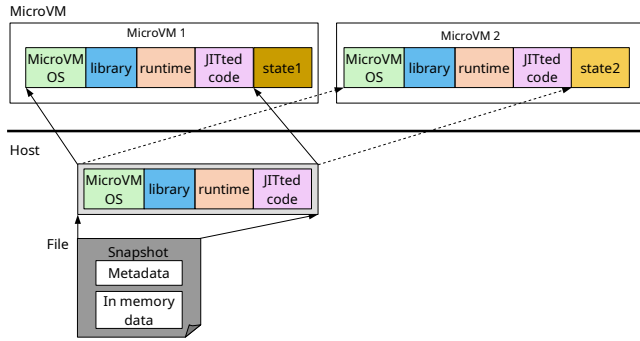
MicroVM

MicroVM 1

MicroVM OS

library

runtime

JITted code

state1

MicroVM 2

MicroVM OS

library

runtime

JITted code

state2

Host

MicroVM OS

library

runtime

JITted code

File

Snapshot

Metadata

In memory data